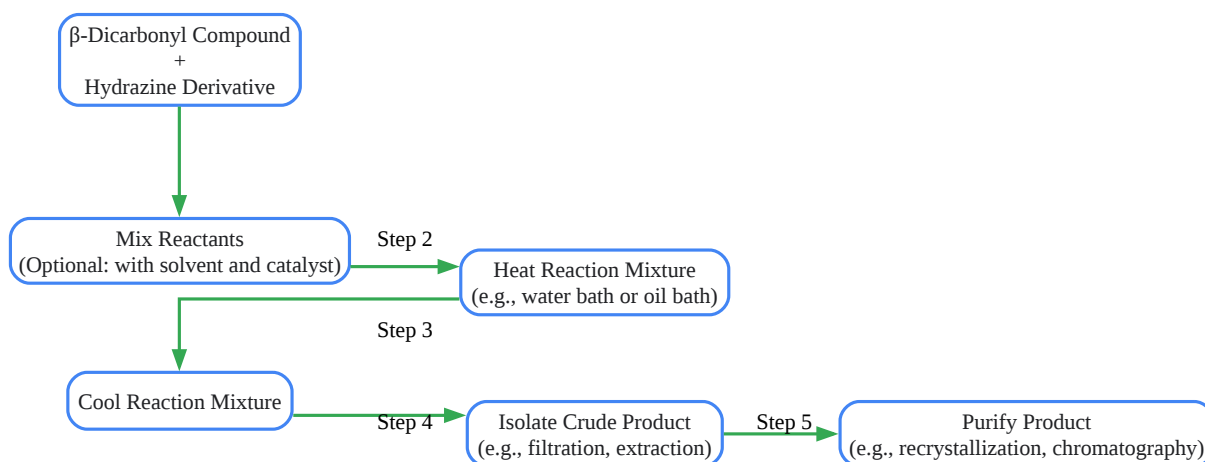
β-Dicarbonyl Compound
+
Hydrazine Derivative

Mix Reactants
(Optional: with solvent and catalyst)

Step 2

Heat Reaction Mixture
(e.g., water bath or oil bath)

Step 3

Cool Reaction Mixture

Step 4

Isolate Crude Product
(e.g., filtration, extraction)

Step 5

Purify Product
(e.g., recrystallization, chromatography)